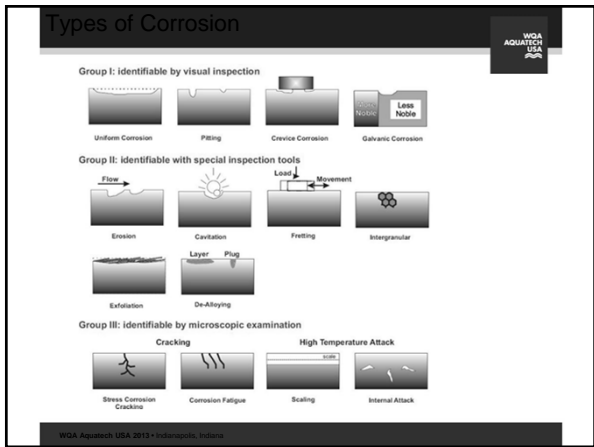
Types of Corrosion

WQA AQUATECH USA

Group I: identifiable by visual inspection

Uniform Corrosion

Pitting

Crevice Corrosion

More Noble

Less Noble

Galvanic Corrosion

Group II: identifiable with special inspection tools

Flow

Erosion

Cavitation

Load

Movement

Fretting

Intergranular

Exfoliation

Layer

Plug

De-Alloying

Group III: identifiable by microscopic examination

Cracking

Stress Corrosion Cracking

Corrosion Fatigue

High Temperature Attack

scale

Scaling

Internal Attack

WQA Aquatech USA 2013 • Indianapolis, Indiana